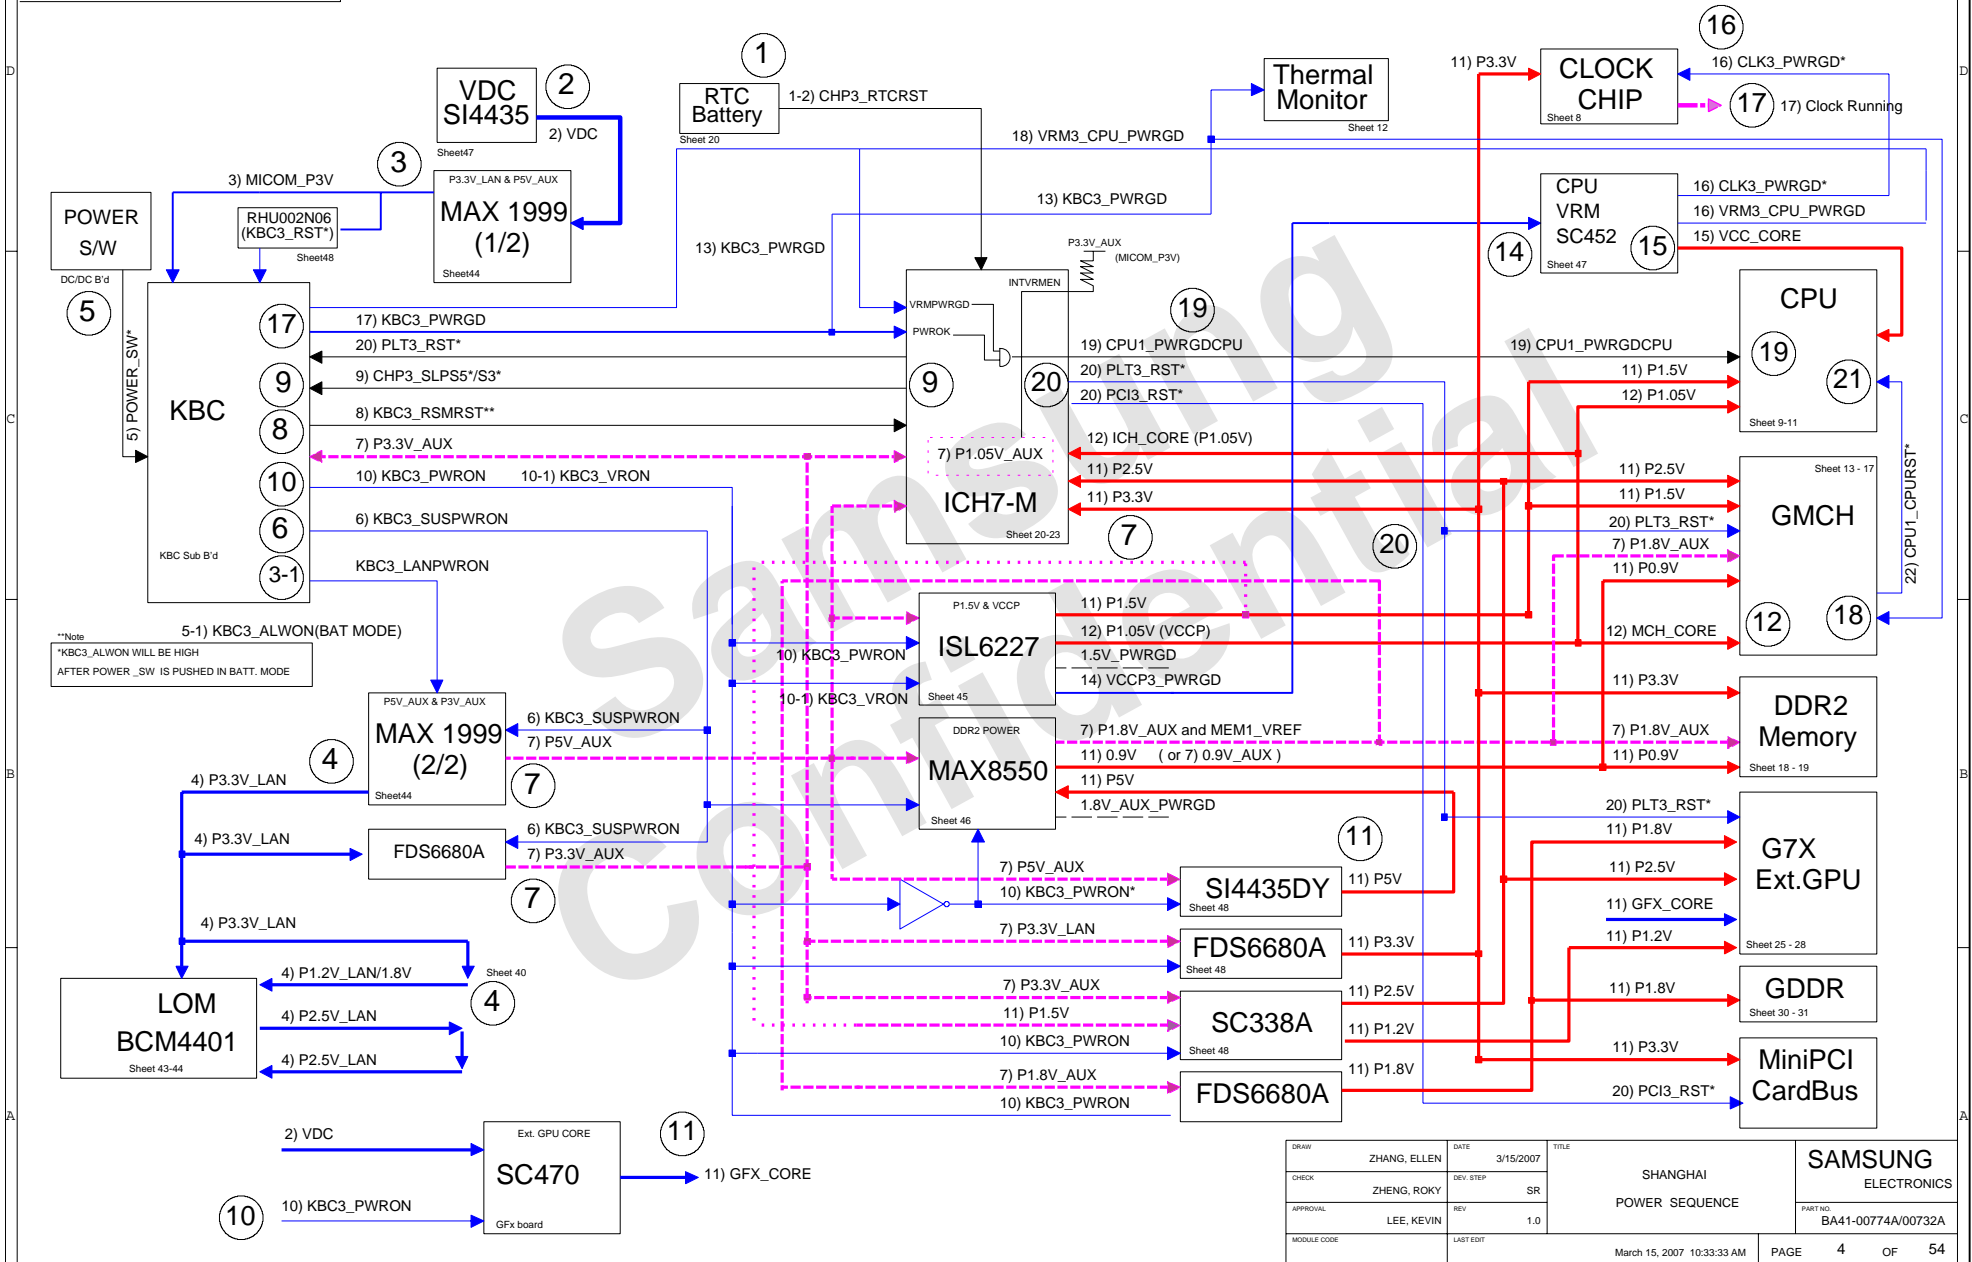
D
C
B
A
D
C
B
A

1
RTC Battery
Sheet 20
1-2) CHP3_RTCRST

2
VDC SI4435
2) VDC
Sheet47

3
3) MICOM_P3V
RHU002N06 (KBC3_RST*)
Sheet48
P3.3V_LAN & P5V_AUX
MAX 1999 (1/2)
Sheet44

POWER S/W
DC/DC B'd
5
5) POWER_SW*

Thermal Monitor
Sheet 12
18) VRM3_CPU_PWRGD
13) KBC3_PWRGD
13) KBC3_PWRGD

11) P3.3V
CLOCK CHIP
Sheet 8
16
16) CLK3_PWRGD*
17
17) Clock Running

CPU VRM SC452
Sheet 47
14
15
16) CLK3_PWRGD*
16) VRM3_CPU_PWRGD
15) VCC_CORE

P3.3V_AUX
(MICOM_P3V)
INTVRMEN
VRMPWRGD
PWROK

KBC
KBC Sub B'd
17
17) KBC3_PWRGD
20) PLT3_RST*
9
9) CHP3_SLPS5*/S3*
8
8) KBC3_RSMRST**
7) P3.3V_AUX
10
10) KBC3_PWRON
10-1) KBC3_VRON
6
6) KBC3_SUSPWRON
3-1
KBC3_LANPWRON

19
19) CPU1_PWRGDCPU
20
20) PLT3_RST*
20) PCI3_RST*
12) ICH_CORE (P1.05V)
11) P2.5V
11) P3.3V
7) P1.05V_AUX
ICH7-M
Sheet 20-23
7
20

CPU
19
21
Sheet 9-11
19) CPU1_PWRGDCPU
11) P1.5V
12) P1.05V

GMCH
Sheet 13 - 17
11) P2.5V
11) P1.5V
20) PLT3_RST*
7) P1.8V_AUX
11) P0.9V
12) MCH_CORE
12
18
22) CPU1_CPURST*

**Note
*KBC3_ALWON WILL BE HIGH
AFTER POWER _SW IS PUSHED IN BATT. MODE
5-1) KBC3_ALWON(BAT MODE)

P1.5V & VCCP
ISL6227
Sheet 45
10) KBC3_PWRON
10-1) KBC3_VRON
11) P1.5V
12) P1.05V (VCCP)
1.5V_PWRGD
14) VCCP3_PWRGD

P5V_AUX & P3V_AUX
MAX 1999 (2/2)
Sheet44
6) KBC3_SUSPWRON
7) P5V_AUX
4
4) P3.3V_LAN
7

DDR2 POWER
MAX8550
Sheet 46
7) P1.8V_AUX and MEM1_VREF
11) 0.9V ( or 7) 0.9V_AUX )
11) P5V
1.8V_AUX_PWRGD

11) P3.3V
DDR2 Memory
Sheet 18 - 19
7) P1.8V_AUX
11) P0.9V

FDS6680A
4) P3.3V_LAN
6) KBC3_SUSPWRON
7) P3.3V_AUX
7

20) PLT3_RST*
11) P1.8V
G7X Ext.GPU
11) P2.5V
11) GFX_CORE
11) P1.2V
Sheet 25 - 28

11
7) P5V_AUX
10) KBC3_PWRON*
SI4435DY
Sheet 48
11) P5V

4) P3.3V_LAN
LOM BCM4401
Sheet 43-44
4) P1.2V_LAN/1.8V
4) P2.5V_LAN
4) P2.5V_LAN
Sheet 40
4

7) P3.3V_LAN
FDS6680A
Sheet 48
11) P3.3V

7) P3.3V_AUX
11) P1.5V
10) KBC3_PWRON
SC338A
Sheet 48
11) P2.5V
11) P1.2V

GDDR
Sheet 30 - 31
11) P1.8V

7) P1.8V_AUX
10) KBC3_PWRON
FDS6680A
11) P1.8V

MiniPCI CardBus
11) P3.3V
20) PCI3_RST*

2) VDC
Ext. GPU CORE
SC470
GFx board
11
11) GFX_CORE
10
10) KBC3_PWRON

DRAW ZHANG, ELLEN
DATE 3/15/2007
TITLE
SHANGHAI
POWER SEQUENCE
SAMSUNG ELECTRONICS
CHECK ZHENG, ROKY
DEV. STEP SR
APPROVAL LEE, KEVIN
REV 1.0
PART NO. BA41-00774A/00732A
MODULE CODE
LAST EDIT
March 15, 2007 10:33:33 AM
PAGE 4 OF 54

Samsung Confidential